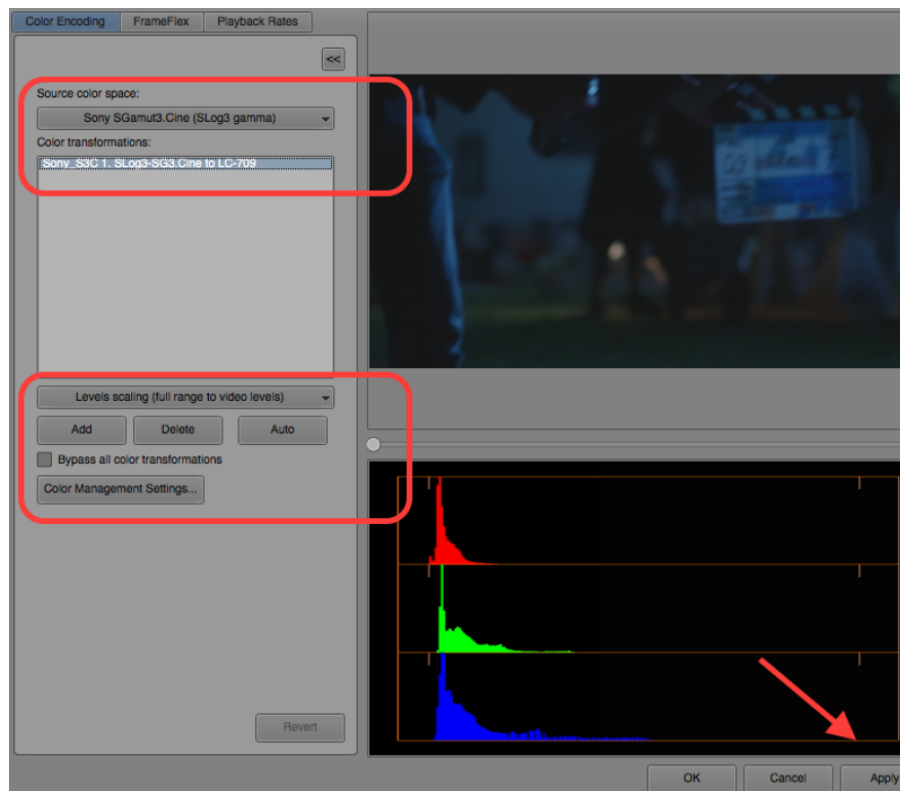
Color Encoding FrameFlex Playback Rates

<<

Source color space:

Sony SGamut3.Cine (SLog3 gamma)

Color transformations:

Sony_S3C 1. SLog3-SG3.Cine to LC-709

Levels scaling (full range to video levels)

Add Delete Auto

Bypass all color transformations

Color Management Settings...

Revert

OK Cancel Apply